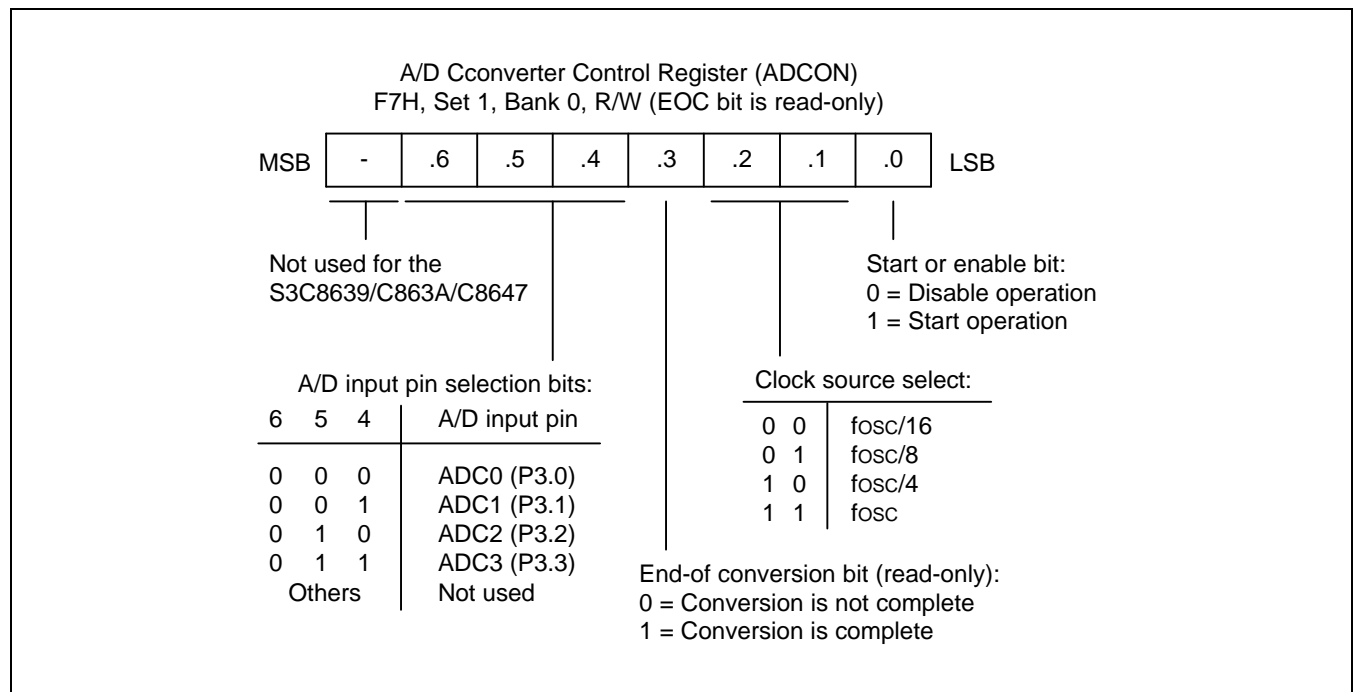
A/D Cconverter Control Register (ADCON)
F7H, Set 1, Bank 0, R/W (EOC bit is read-only)

| MSB | - | .6 | .5 | .4 | .3 | .2 | .1 | .0 | LSB |
|---|---|---|---|---|---|---|---|---|---|

Not used for the S3C8639/C863A/C8647

Start or enable bit:
0 = Disable operation
1 = Start operation

A/D input pin selection bits:

| 6 5 4 | A/D input pin |
|---|---|
| 0 0 0 | ADC0 (P3.0) |
| 0 0 1 | ADC1 (P3.1) |
| 0 1 0 | ADC2 (P3.2) |
| 0 1 1 | ADC3 (P3.3) |
| Others | Not used |

Clock source select:

| | |
|---|---|
| 0 0 | fosc/16 |
| 0 1 | fosc/8 |
| 1 0 | fosc/4 |
| 1 1 | fosc |

End-of conversion bit (read-only):
0 = Conversion is not complete
1 = Conversion is complete